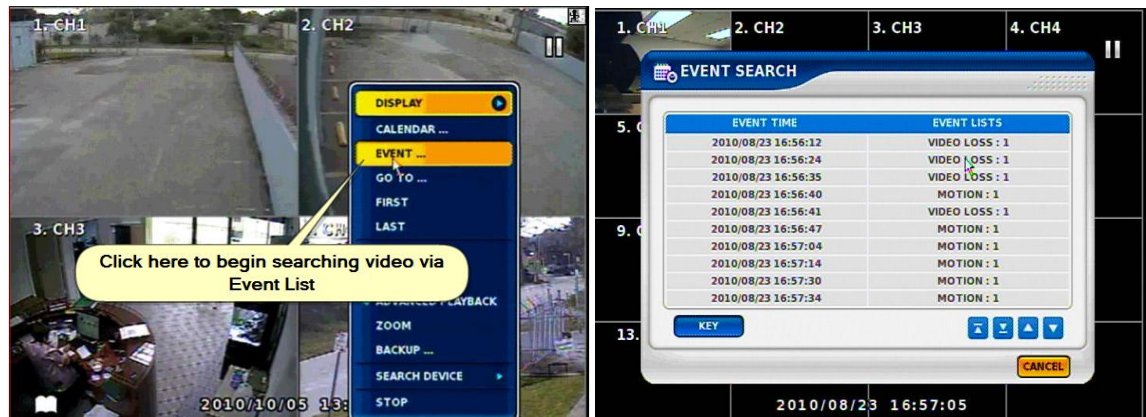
1. CH1

2. CH2

DISPLAY

CALENDAR ...

EVENT ...

GO TO ...

FIRST

LAST

3. CH3

Click here to begin searching video via Event List

ADVANCED PLAYBACK

ZOOM

BACKUP ...

SEARCH DEVICE

STOP

2010/10/05 13:

1. CH1

2. CH2

3. CH3

4. CH4

EVENT SEARCH

5.

9.

13.

| EVENT TIME | EVENT LISTS |
|---|---|
| 2010/08/23 16:56:12 | VIDEO LOSS : 1 |
| 2010/08/23 16:56:24 | VIDEO LOSS : 1 |
| 2010/08/23 16:56:35 | VIDEO LOSS : 1 |
| 2010/08/23 16:56:40 | MOTION : 1 |
| 2010/08/23 16:56:41 | VIDEO LOSS : 1 |
| 2010/08/23 16:56:47 | MOTION : 1 |
| 2010/08/23 16:57:04 | MOTION : 1 |
| 2010/08/23 16:57:14 | MOTION : 1 |
| 2010/08/23 16:57:30 | MOTION : 1 |
| 2010/08/23 16:57:34 | MOTION : 1 |

KEY

CANCEL

2010/08/23 16:57:05